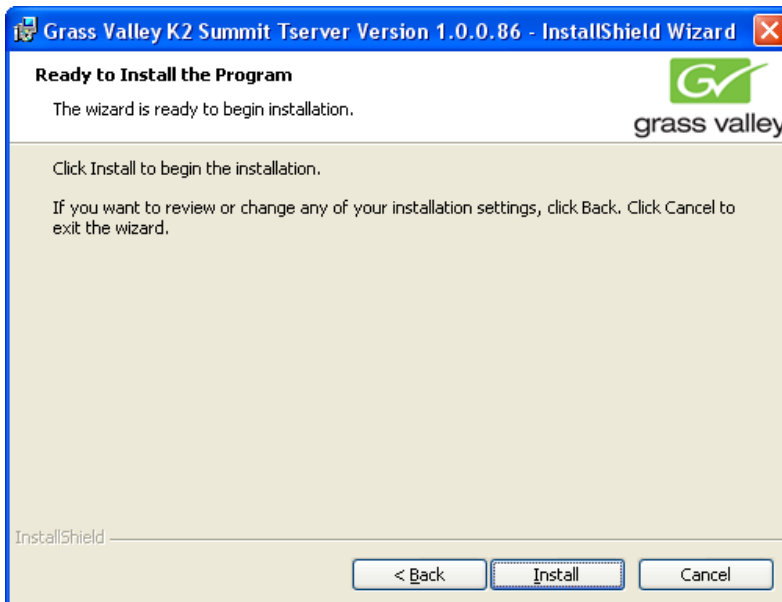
Grass Valley K2 Summit Tserver Version 1.0.0.86 - InstallShield Wizard

Ready to Install the Program

The wizard is ready to begin installation.

grass valley

Click Install to begin the installation.

If you want to review or change any of your installation settings, click Back. Click Cancel to exit the wizard.

InstallShield

< Back

Install

Cancel